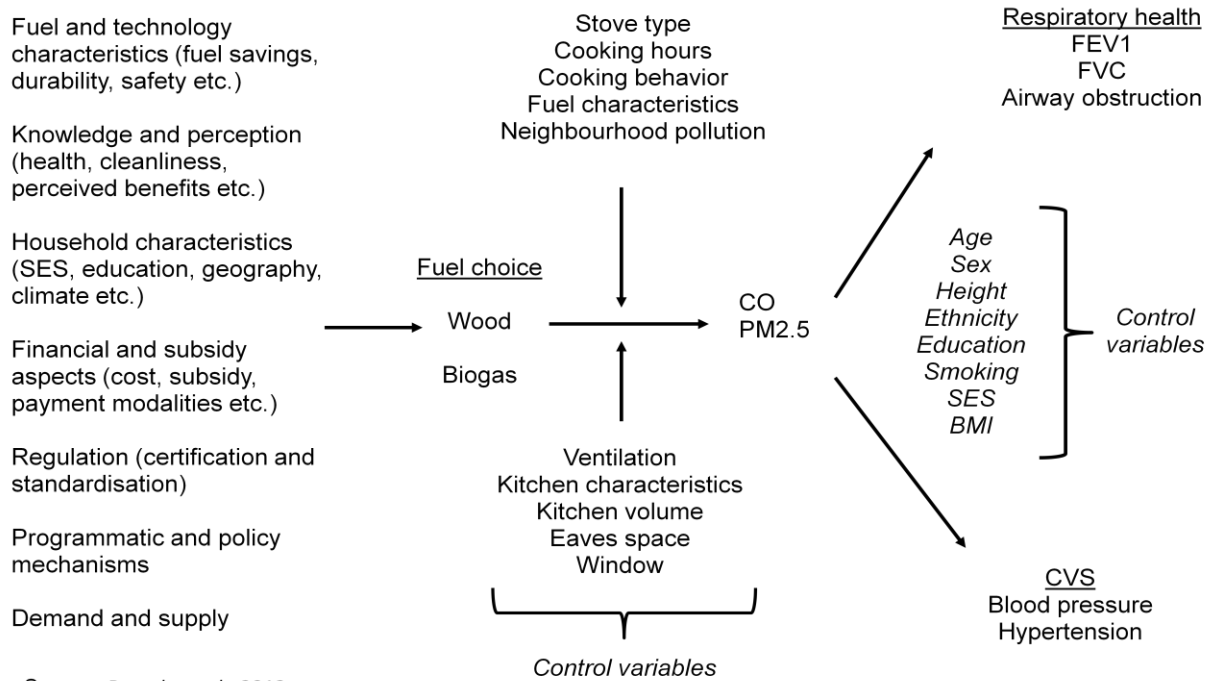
Fuel and technology characteristics (fuel savings, durability, safety etc.)

Knowledge and perception (health, cleanliness, perceived benefits etc.)

Household characteristics (SES, education, geography, climate etc.)

Financial and subsidy aspects (cost, subsidy, payment modalities etc.)

Regulation (certification and standardisation)

Programmatic and policy mechanisms

Demand and supply

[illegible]

Stove type
Cooking hours
Cooking behavior
Fuel characteristics
Neighbourhood pollution

Fuel choice
Wood
Biogas

CO
PM2.5

Ventilation
Kitchen characteristics
Kitchen volume
Eaves space
Window

Control variables

Respiratory health
FEV1
FVC
Airway obstruction

Age
Sex
Height
Ethnicity
Education
Smoking
SES
BMI

Control variables

CVS
Blood pressure
Hypertension